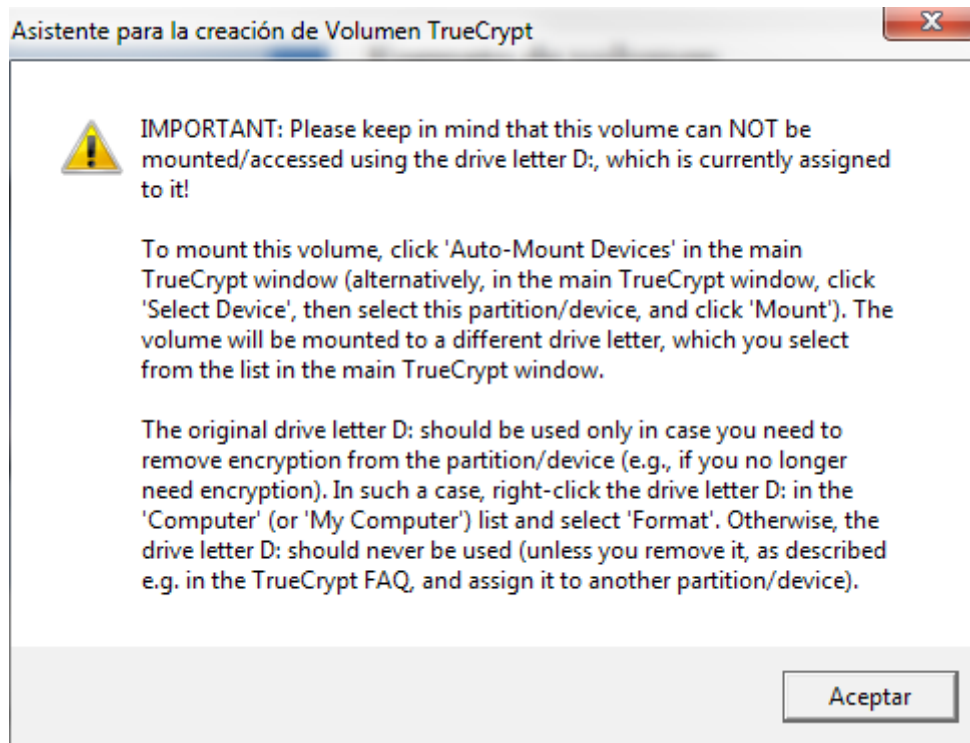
Asistente para la creación de Volumen TrueCrypt

IMPORTANT: Please keep in mind that this volume can NOT be mounted/accessed using the drive letter D:, which is currently assigned to it!

To mount this volume, click 'Auto-Mount Devices' in the main TrueCrypt window (alternatively, in the main TrueCrypt window, click 'Select Device', then select this partition/device, and click 'Mount'). The volume will be mounted to a different drive letter, which you select from the list in the main TrueCrypt window.

The original drive letter D: should be used only in case you need to remove encryption from the partition/device (e.g., if you no longer need encryption). In such a case, right-click the drive letter D: in the 'Computer' (or 'My Computer') list and select 'Format'. Otherwise, the drive letter D: should never be used (unless you remove it, as described e.g. in the TrueCrypt FAQ, and assign it to another partition/device).

Aceptar